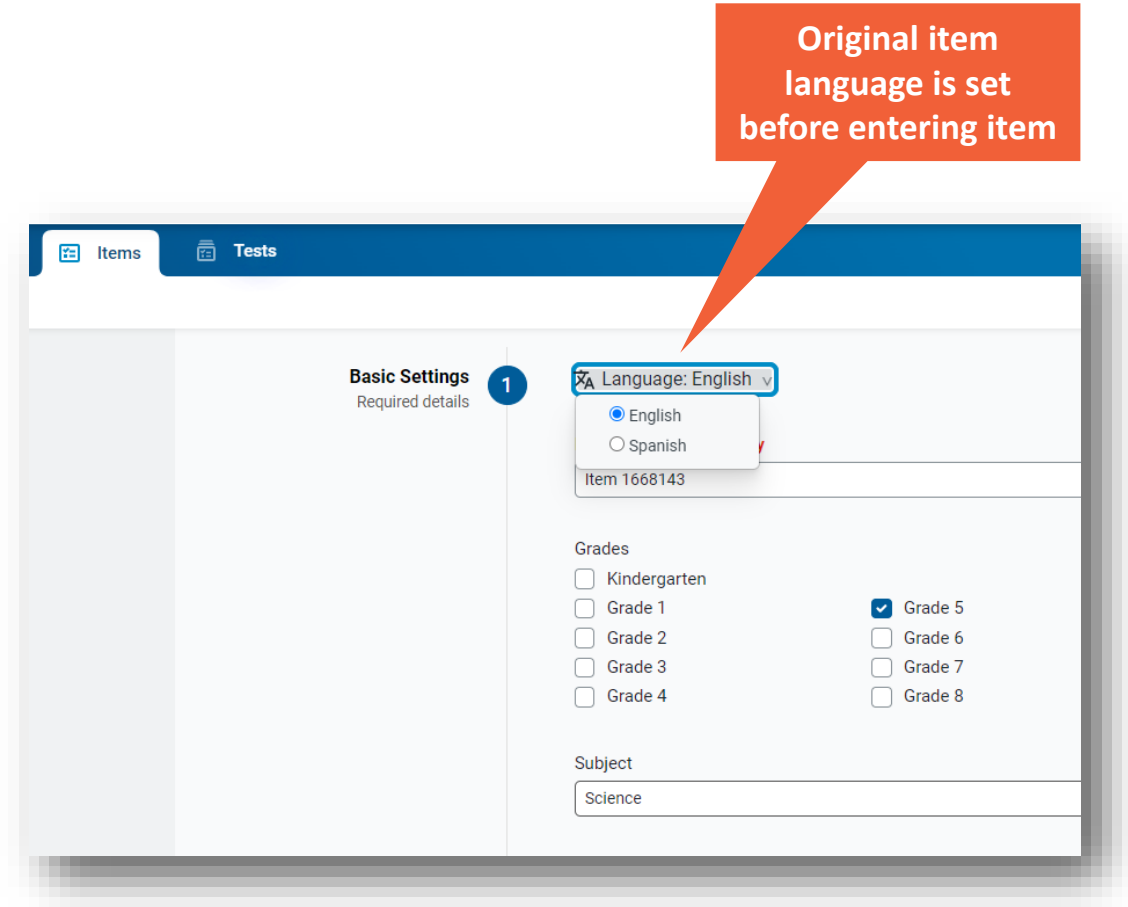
Original item language is set before entering item

Items

Tests

Basic Settings
Required details

1

Language: English

English

Spanish

Item 1668143

Grades

Kindergarten

Grade 1

Grade 2

Grade 3

Grade 4

Grade 5

Grade 6

Grade 7

Grade 8

Subject

Science